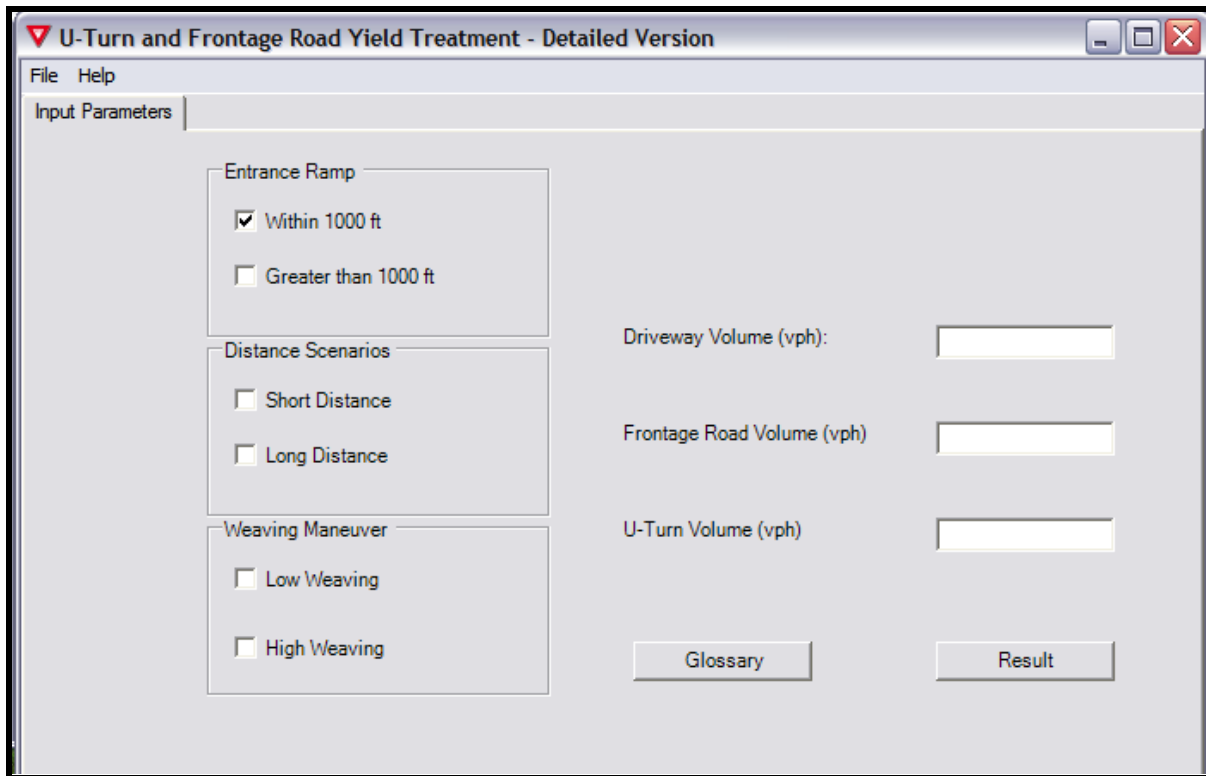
U-Turn and Frontage Road Yield Treatment - Detailed Version

File Help

Input Parameters

Entrance Ramp

Within 1000 ft

Greater than 1000 ft

Distance Scenarios

Short Distance

Long Distance

Weaving Maneuver

Low Weaving

High Weaving

Driveway Volume (vph):

Frontage Road Volume (vph)

U-Turn Volume (vph)

Glossary

Result